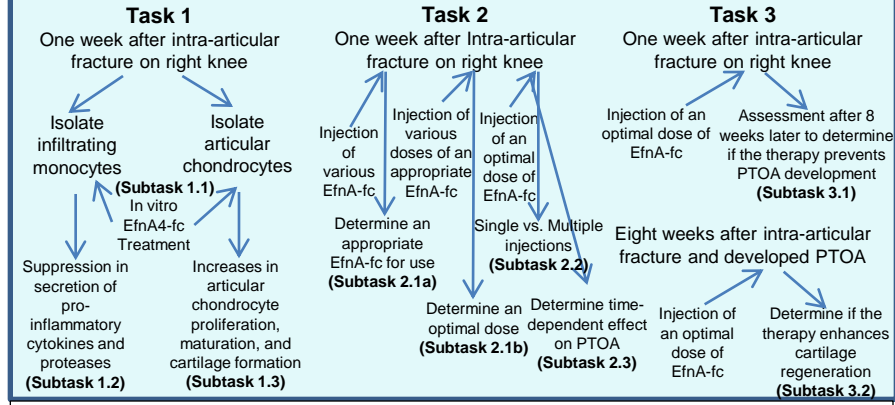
Task 1
One week after intra-articular fracture on right knee

Isolate infiltrating monocytes

Isolate articular chondrocytes

(Subtask 1.1)
In vitro EfnA4-fc Treatment

Suppression in secretion of pro-inflammatory cytokines and proteases
(Subtask 1.2)

Increases in articular chondrocyte proliferation, maturation, and cartilage formation
(Subtask 1.3)

Task 2
One week after Intra-articular fracture on right knee

Injection of various EfnA-fc

Injection of various doses of an appropriate EfnA-fc

Injection of an optimal dose of EfnA-fc

Determine an appropriate EfnA-fc for use
(Subtask 2.1a)

Single vs. Multiple injections
(Subtask 2.2)

Determine an optimal dose
(Subtask 2.1b)

Determine time-dependent effect on PTOA
(Subtask 2.3)

Task 3
One week after intra-articular fracture on right knee

Injection of an optimal dose of EfnA-fc

Assessment after 8 weeks later to determine if the therapy prevents PTOA development
(Subtask 3.1)

Eight weeks after intra-articular fracture and developed PTOA

Injection of an optimal dose of EfnA-fc

Determine if the therapy enhances cartilage regeneration
(Subtask 3.2)